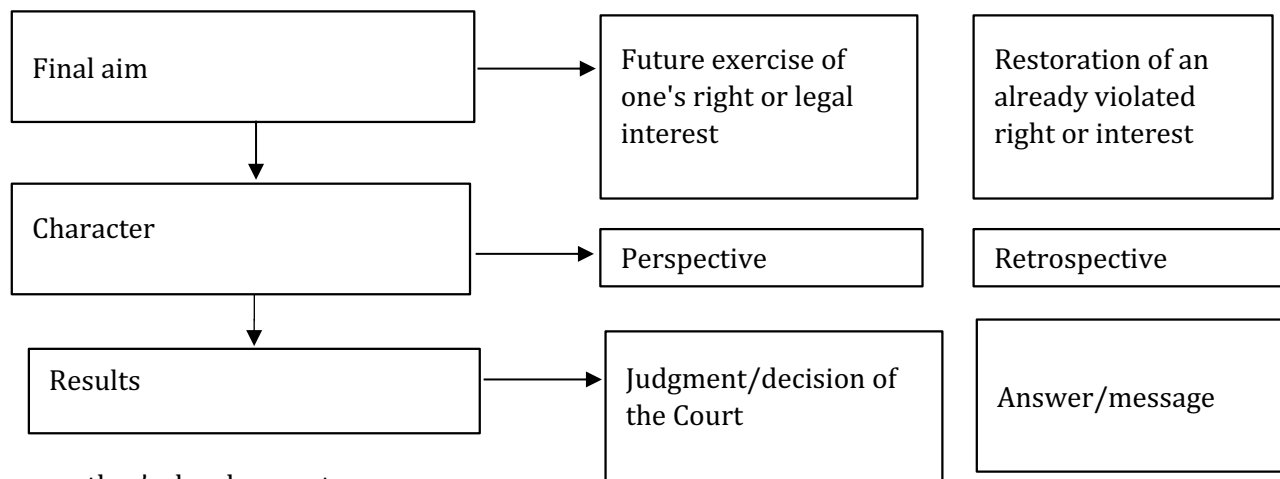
Final aim

Future exercise of one's right or legal interest

Restoration of an already violated right or interest

Character

Perspective

Retrospective

Results

Judgment/decision of the Court

Answer/message

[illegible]